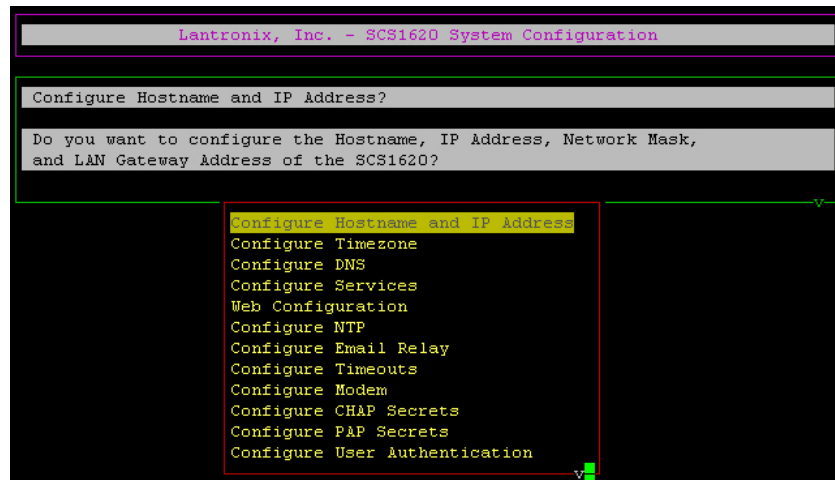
Lantronix, Inc. - SCS1620 System Configuration

Configure Hostname and IP Address?

Do you want to configure the Hostname, IP Address, Network Mask, and LAN Gateway Address of the SCS1620?

v

Configure Hostname and IP Address
Configure Timezone
Configure DNS
Configure Services
Web Configuration
Configure NTP
Configure Email Relay
Configure Timeouts
Configure Modem
Configure CHAP Secrets
Configure PAP Secrets
Configure User Authentication
v